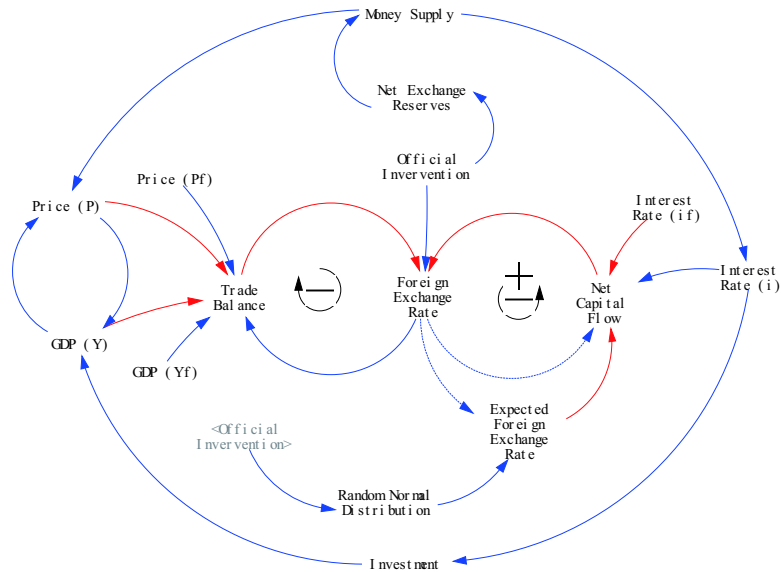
Money Supply

Net Exchange Reserves

Official Inververtion

Price (Pf)

Price (P)

Interest Rate (if)

Trade Balance

Foreign Exchange Rate

Net Capital Flow

Interest Rate (i)

GDP (Y)

GDP (Yf)

Expected Foreign Exchange Rate

<Official Inververtion>

Random Normal Distribution

Investment